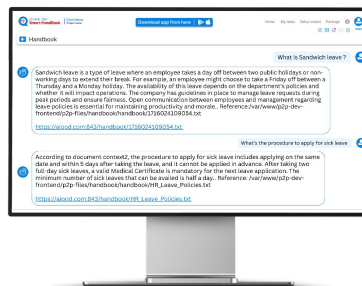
Smart Handbook

Download app from here

Home My news Setup wizard Package

Handbook

What is Sandwich leave ?

Sandwich leave is a type of leave where an employee takes a day off between two public holidays or non-working days to extend their break. For example, an employee might choose to take a Friday off between a Thursday and a Monday holiday. The availability of this leave depends on the department's policies and whether it will impact operations. The company guidelines in place to manage leave requests during peak periods and ensure fairness. Open communication between employees and management regarding leave policies is essential for maintaining productivity and morale.. Reference:/var/www/p2p-dev-frontend/p2p-files/handbook/handbook/1716024109054.txt

https://aipod.com:843/handbook/1716024109054.txt

What's the procedure to apply for sick leave

According to document context2, the procedure to apply for sick leave includes applying on the same date and within 5 days after taking the leave, and it cannot be applied in advance. After taking two full day sick leaves, a valid Medical Certificate is mandatory for the next leave application. The minimum number of sick leaves that can be availed is half a day.. Reference:/var/www/p2p-dev-frontend/p2p-files/handbook/handbook/HR_Leave_Policies.txt

https://aipod.com:843/handbook/HR_Leave_Policies.txt